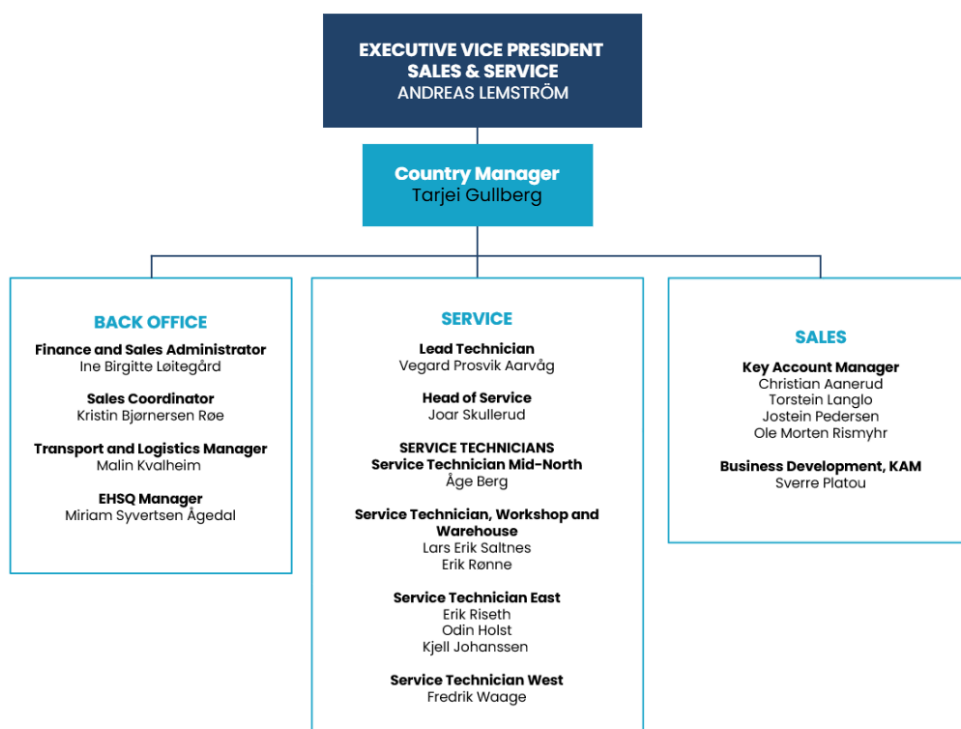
EXECUTIVE VICE PRESIDENT
SALES & SERVICE
ANDREAS LEMSTRÖM

Country Manager
Tarjei Gullberg

BACK OFFICE

Finance and Sales Administrator
Ine Birgitte Løitegård

Sales Coordinator
Kristin Bjørnersen Røe

Transport and Logistics Manager
Malin Kvalheim

EHSQ Manager
Miriam Syvertsen Ågedal

SERVICE

Lead Technician
Vegard Prosvik Aarvåg

Head of Service
Joar Skullerud

SERVICE TECHNICIANS
Service Technician Mid-North
Åge Berg

Service Technician, Workshop and Warehouse
Lars Erik Saltnes
Erik Rønne

Service Technician East
Erik Riseth
Odin Holst
Kjell Johanssen

Service Technician West
Fredrik Waage

SALES

Key Account Manager
Christian Aanerud
Torstein Langlo
Jostein Pedersen
Ole Morten Rismyhr

Business Development, KAM
Sverre Platou